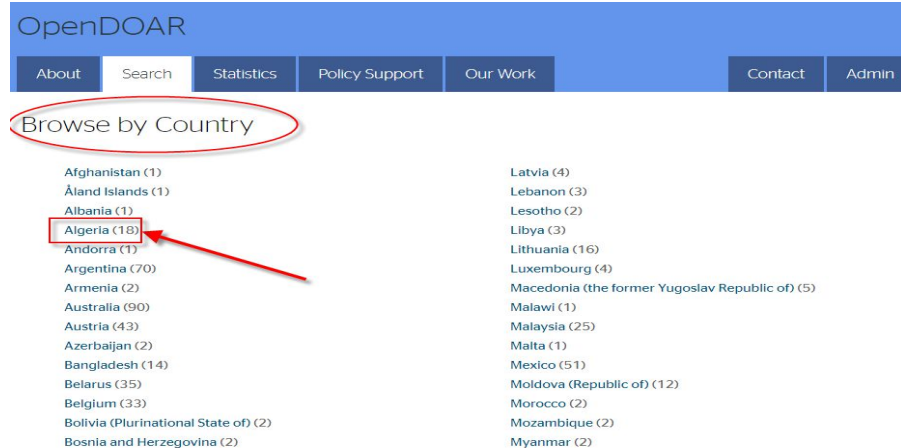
OpenDOAR

About
Search
Statistics
Policy Support
Our Work
Contact
Admin

Browse by Country

Afghanistan (1)
Åland Islands (1)
Albania (1)
Algeria (18)
Andorra (1)
Argentina (70)
Armenia (2)
Australia (90)
Austria (43)
Azerbaijan (2)
Bangladesh (14)
Belarus (35)
Belgium (33)
Bolivia (Plurinational State of) (2)
Bosnia and Herzegovina (2)

Latvia (4)
Lebanon (3)
Lesotho (2)
Libya (3)
Lithuania (16)
Luxembourg (4)
Macedonia (the former Yugoslav Republic of) (5)
Malawi (1)
Malaysia (25)
Malta (1)
Mexico (51)
Moldova (Republic of) (12)
Morocco (2)
Mozambique (2)
Myanmar (2)